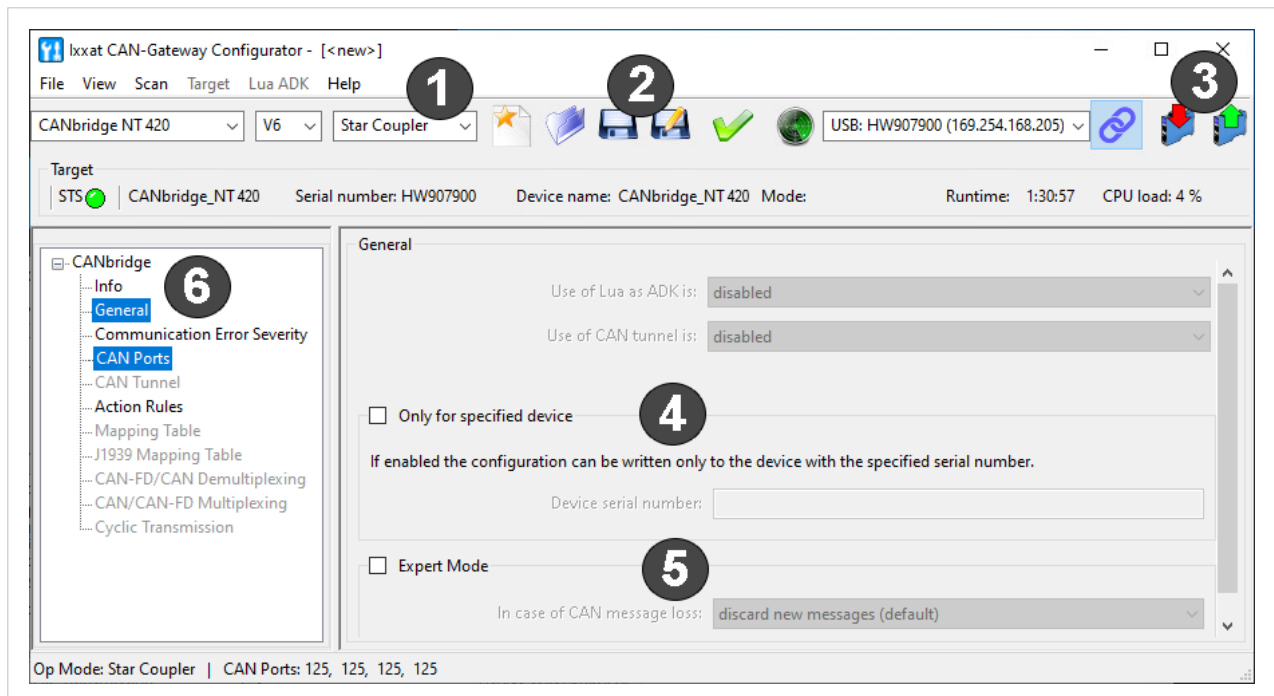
Ixxat CAN-Gateway Configurator - [<new>]

File View Scan Target Lua ADK Help

1 2 3

CANbridge NT 420 V6 Star Coupler USB: HW907900 (169.254.168.205)

Target

STS CANbridge_NT 420 Serial number: HW907900 Device name: CANbridge_NT 420 Mode: Runtime: 1:30:57 CPU load: 4 %

CANbridge
Info
General
Communication Error Severity
CAN Ports
CAN Tunnel
Action Rules
Mapping Table
J1939 Mapping Table
CAN-FD/CAN Demultiplexing
CAN/CAN-FD Multiplexing
Cyclic Transmission

6

General

Use of Lua as ADK is: disabled

Use of CAN tunnel is: disabled

Only for specified device

4

If enabled the configuration can be written only to the device with the specified serial number.

Device serial number:

Expert Mode

5

In case of CAN message loss: discard new messages (default)

Op Mode: Star Coupler | CAN Ports: 125, 125, 125, 125